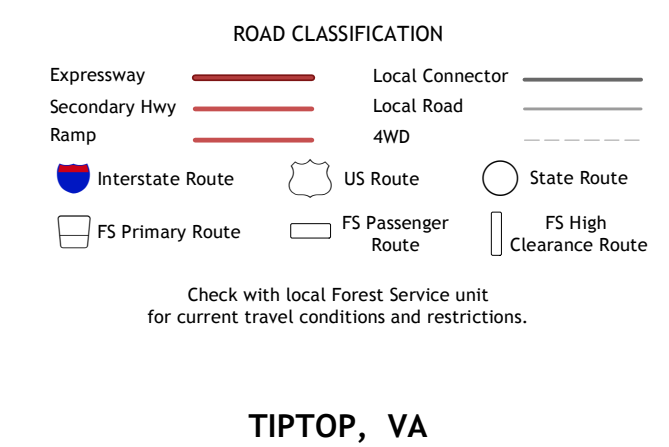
ROAD CLASSIFICATION

Expressway
Secondary Hwy
Ramp

Local Connector
Local Road
4WD

Interstate Route
US Route
State Route

FS Primary Route
FS Passenger Route
FS High Clearance Route

Check with local Forest Service unit for current travel conditions and restrictions.

TIPTOP, VA